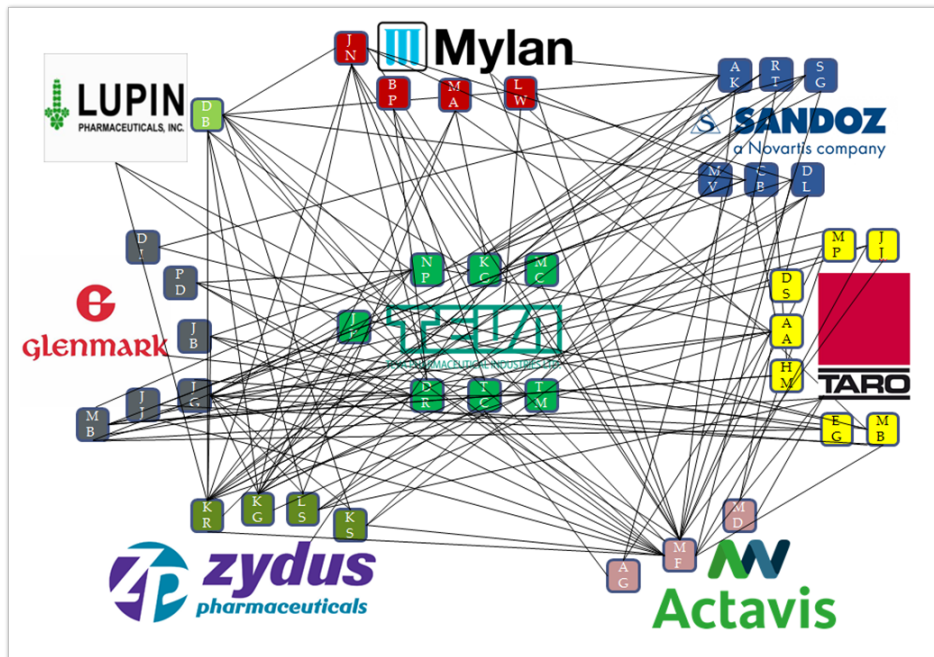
J N

Mylan

B P

M A

L W

LUPIN PHARMACEUTICALS, INC.

D B

A K

R T

S G

SANDOZ a Novartis company

M V

C B

D L

D

P D

GLENMARK

J B

J J

M B

N P

K C

M C

J

TEVA PHARMACEUTICAL INDUSTRIES LTD.

D R

T C

T M

M P

J

D S

A A

H M

TARO

E G

M B

K R

K G

L S

K S

zydus pharmaceuticals

M D

M F

A G

Actavis